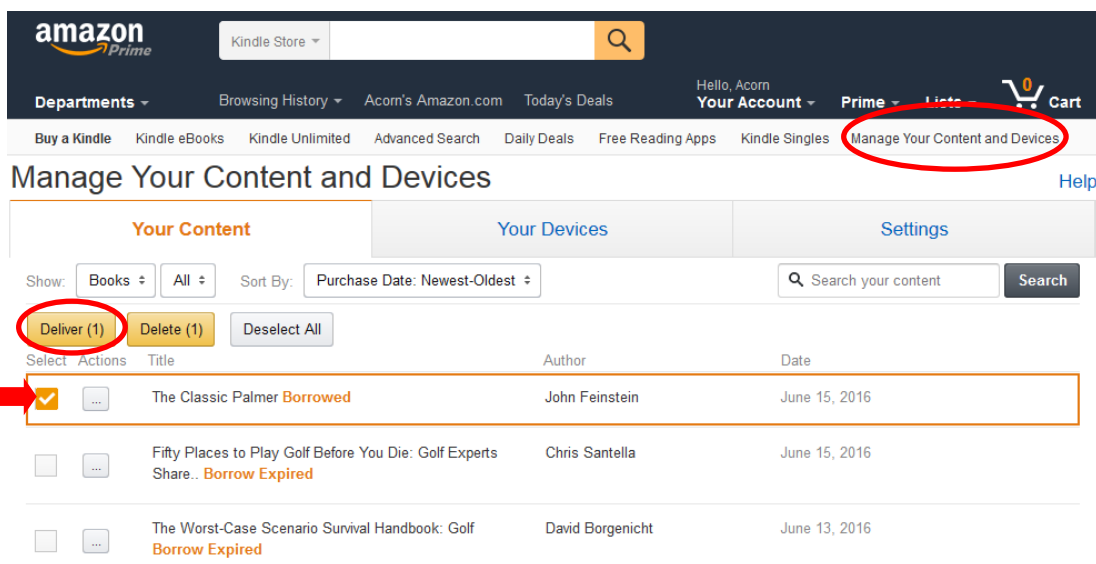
amazon Prime

Kindle Store

Departments

Browsing History

Acorn's Amazon.com

Today's Deals

Hello, Acorn
Your Account

Prime

Lists

0
Cart

Buy a Kindle | Kindle eBooks | Kindle Unlimited | Advanced Search | Daily Deals | Free Reading Apps | Kindle Singles | Manage Your Content and Devices

Manage Your Content and Devices

Help

Your Content | Your Devices | Settings

Show: Books | All | Sort By: Purchase Date: Newest-Oldest

Search your content | Search

Deliver (1) | Delete (1) | Deselect All

| Select | Actions | Title | Author | Date |
|---|---|---|---|---|
| | ... | The Classic Palmer Borrowed | John Feinstein | June 15, 2016 |
| | ... | Fifty Places to Play Golf Before You Die: Golf Experts Share.. Borrow Expired | Chris Santella | June 15, 2016 |
| | ... | The Worst-Case Scenario Survival Handbook: Golf Borrow Expired | David Borgenicht | June 13, 2016 |